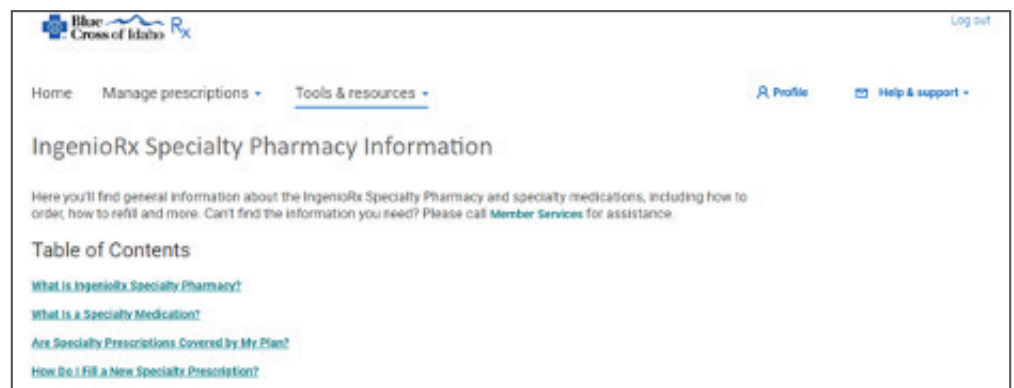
Blue Cross of Idaho Rx

Log out

Home Manage prescriptions Tools & resources

Profile Help & support

IngenioRx Specialty Pharmacy Information

Here you'll find general information about the IngenioRx Specialty Pharmacy and specialty medications, including how to order, how to refill and more. Can't find the information you need? Please call Member Services for assistance.

Table of Contents

What is IngenioRx Specialty Pharmacy?

What is a Specialty Medication?

Are Specialty Prescriptions Covered by My Plan?

How Do I Fill a New Specialty Prescription?